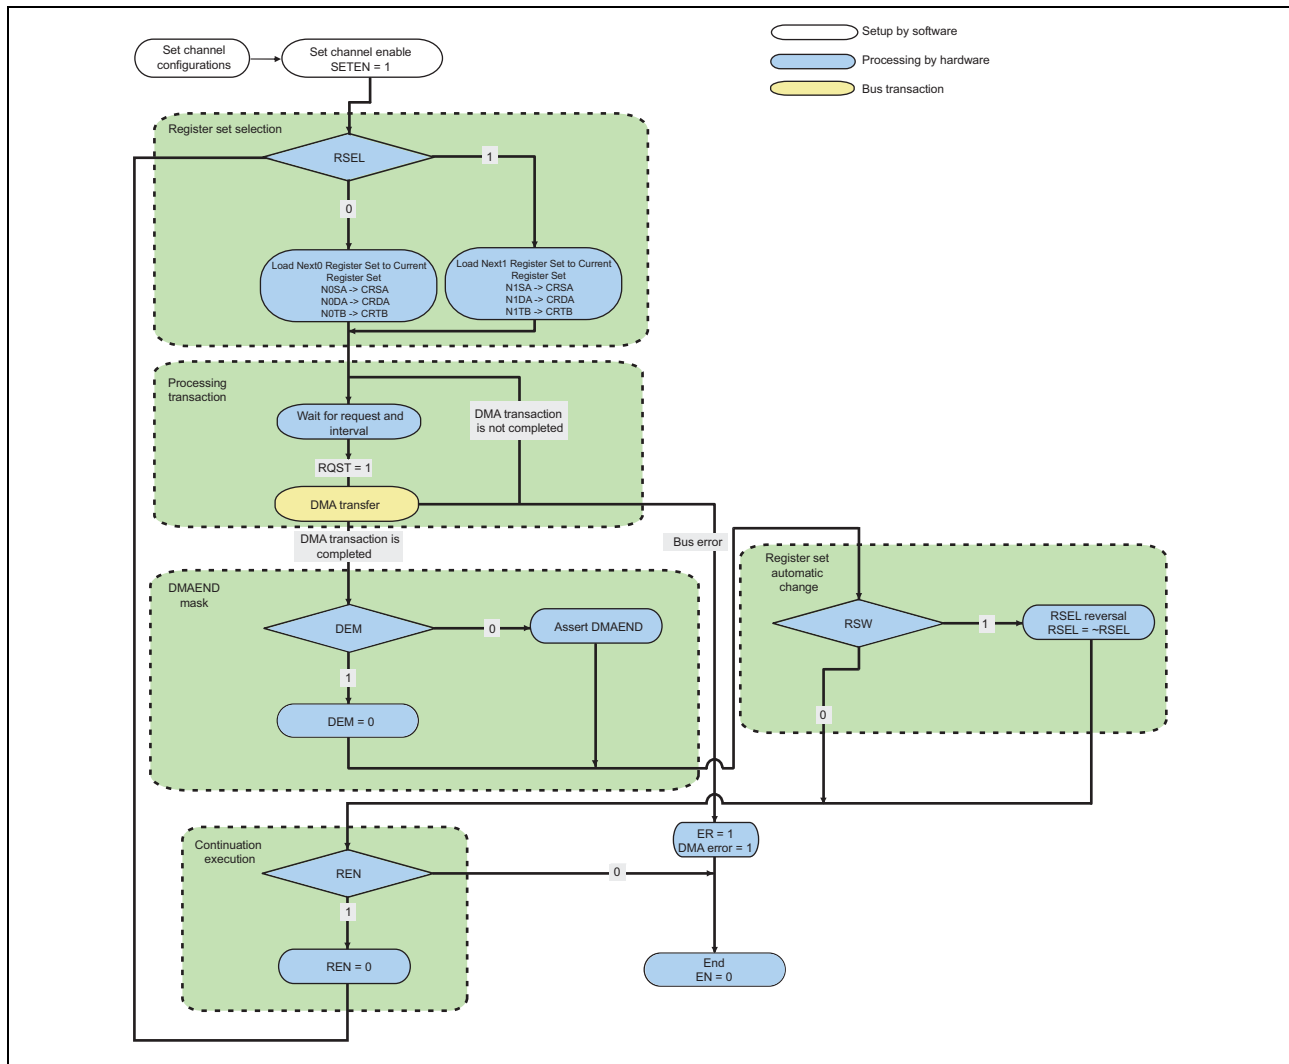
Setup by software
Processing by hardware
Bus transaction

Set channel configurations

Set channel enable SETEN = 1

Register set selection

RSEL

1

0

Load Next0 Register Set to Current Register Set
N0SA -> CRSA
N0DA -> CRDA
N0TB -> CRTB

Load Next1 Register Set to Current Register Set
N1SA -> CRSA
N1DA -> CRDA
N1TB -> CRTB

Processing transaction

Wait for request and interval

DMA transaction is not completed

RQST = 1

DMA transfer

DMA transaction is completed

Bus error

DMAEND mask

DEM

0

Assert DMAEND

1

DEM = 0

Register set automatic change

RSW

1

RSEL reversal RSEL = ~RSEL

0

Continuation execution

REN

0

ER = 1
DMA error = 1

1

REN = 0

End
EN = 0